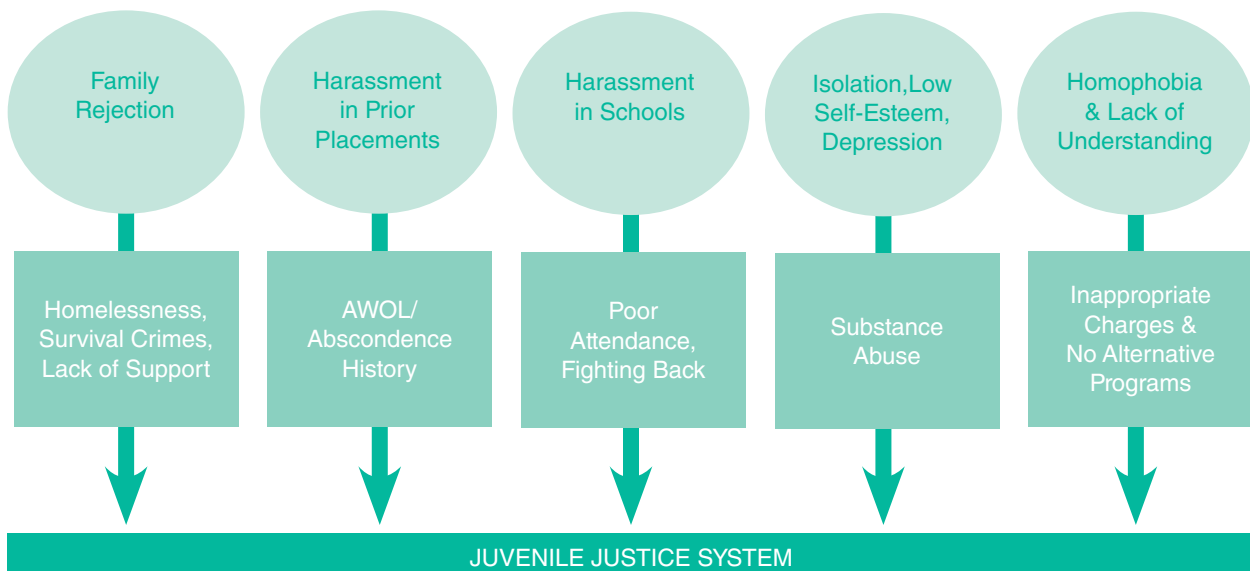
Family Rejection

Harassment in Prior Placements

Harassment in Schools

Isolation,Low Self-Esteem, Depression

Homophobia & Lack of Understanding

Homelessness, Survival Crimes, Lack of Support

AWOL/ Abscondence History

Poor Attendance, Fighting Back

Substance Abuse

Inappropriate Charges & No Alternative Programs

JUVENILE JUSTICE SYSTEM